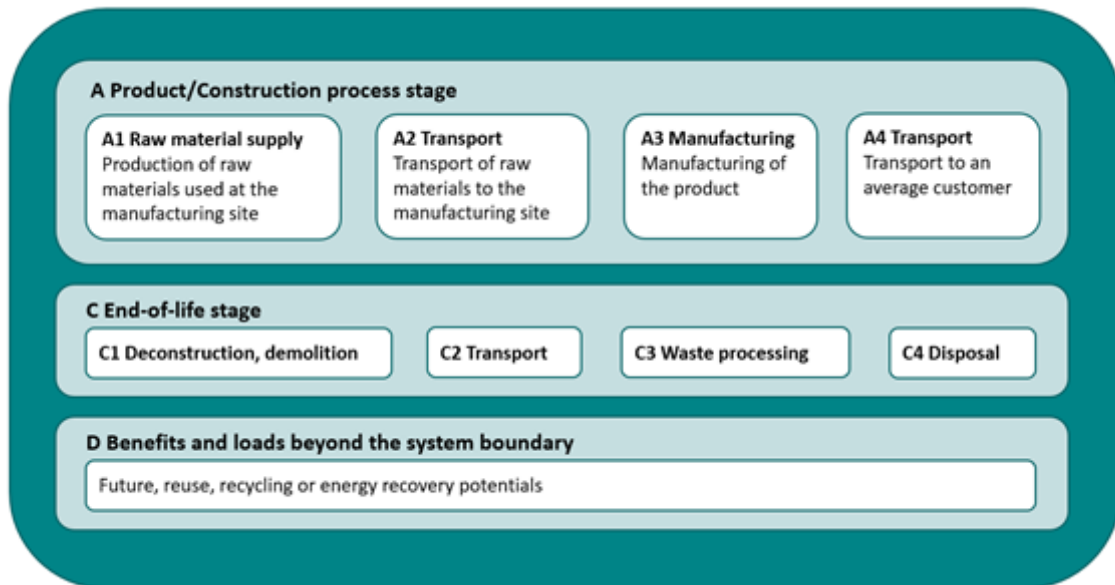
A Product/Construction process stage

A1 Raw material supply
Production of raw materials used at the manufacturing site

A2 Transport
Transport of raw materials to the manufacturing site

A3 Manufacturing
Manufacturing of the product

A4 Transport
Transport to an average customer

C End-of-life stage

C1 Deconstruction, demolition

C2 Transport

C3 Waste processing

C4 Disposal

D Benefits and loads beyond the system boundary

Future, reuse, recycling or energy recovery potentials